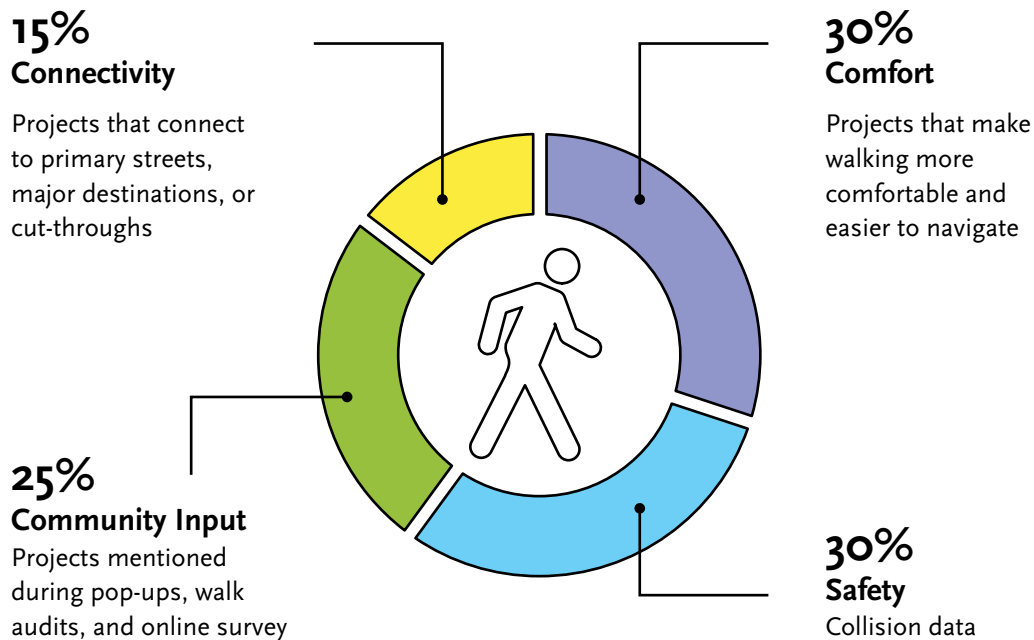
15%
Connectivity

Projects that connect to primary streets, major destinations, or cut-throughs

30%
Comfort

Projects that make walking more comfortable and easier to navigate

25%
Community Input

Projects mentioned during pop-ups, walk audits, and online survey

30%
Safety

Collision data